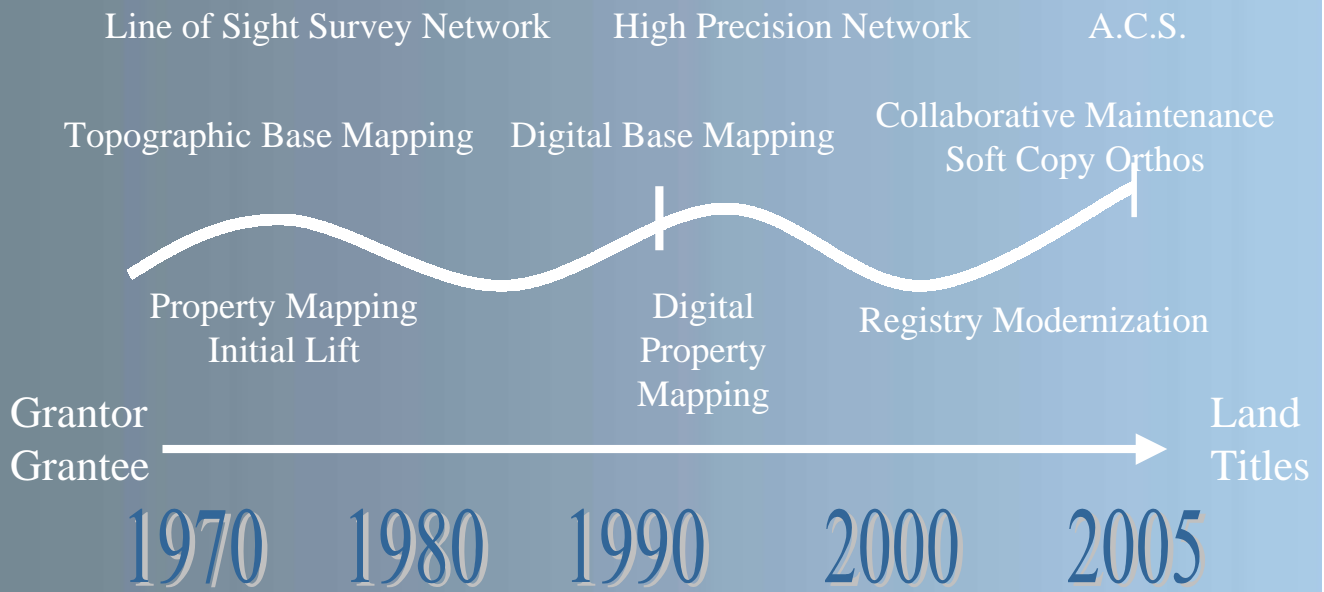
Line of Sight Survey Network High Precision Network A.C.S.

Topographic Base Mapping Digital Base Mapping Collaborative Maintenance Soft Copy Orthos

Property Mapping Initial Lift

Digital Property Mapping

Registry Modernization

Grantor Grantee

Land Titles

1970 1980 1990 2000 2005